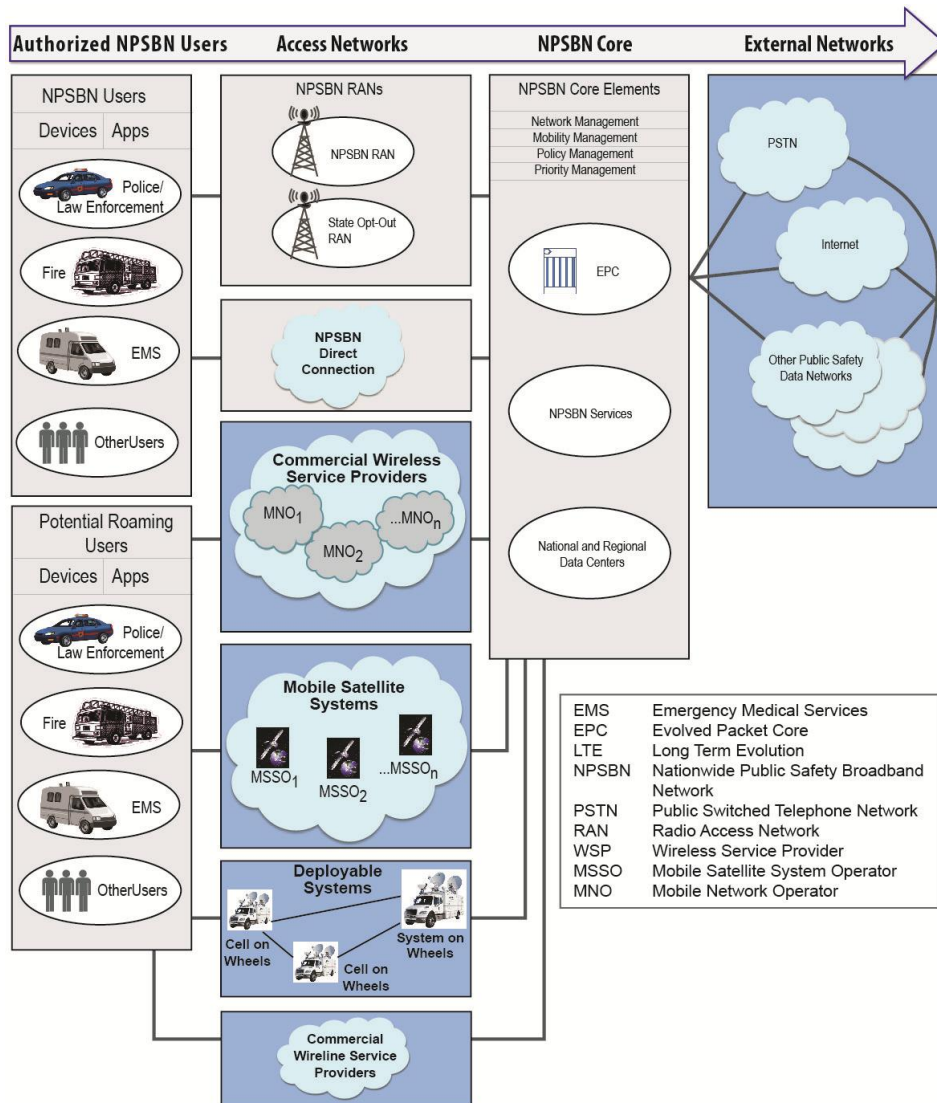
Authorized NPSBN Users | Access Networks | NPSBN Core | External Networks

NPSBN Users
Devices | Apps
Police/ Law Enforcement
Fire
EMS
OtherUsers

NPSBN RANs
NPSBN RAN
State Opt-Out RAN

NPSBN Direct Connection

Commercial Wireless Service Providers
$MNO_1$
$MNO_2$
$...MNO_n$

Potential Roaming Users
Devices | Apps
Police/ Law Enforcement
Fire
EMS
OtherUsers

Mobile Satellite Systems
$MSSO_1$
$MSSO_2$
$...MSSO_n$

Deployable Systems
Cell on Wheels
Cell on Wheels
System on Wheels

Commercial Wireline Service Providers

NPSBN Core Elements
Network Management
Mobility Management
Policy Management
Priority Management
EPC
NPSBN Services
National and Regional Data Centers

PSTN
Internet
Other Public Safety Data Networks

| | |
|---|---|
| EMS | Emergency Medical Services |
| EPC | Evolved Packet Core |
| LTE | Long Term Evolution |
| NPSBN | Nationwide Public Safety Broadband Network |
| PSTN | Public Switched Telephone Network |
| RAN | Radio Access Network |
| WSP | Wireless Service Provider |
| MSSO | Mobile Satellite System Operator |
| MNO | Mobile Network Operator |